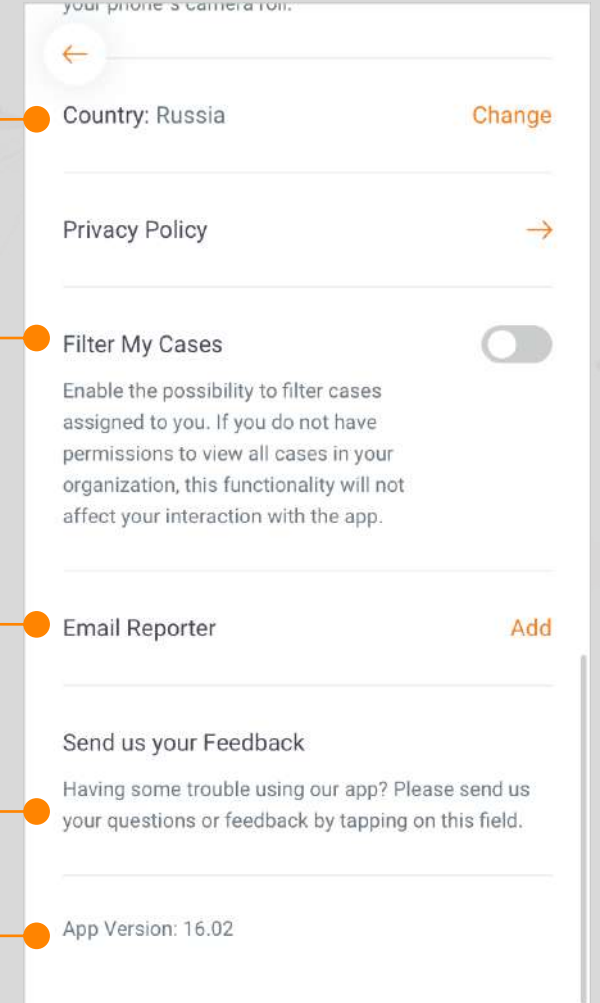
your phone's camera roll.

Country: Russia Change

Privacy Policy

Filter My Cases

Enable the possibility to filter cases assigned to you. If you do not have permissions to view all cases in your organization, this functionality will not affect your interaction with the app.

Email Reporter Add

Send us your Feedback

Having some trouble using our app? Please send us your questions or feedback by tapping on this field.

App Version: 16.02